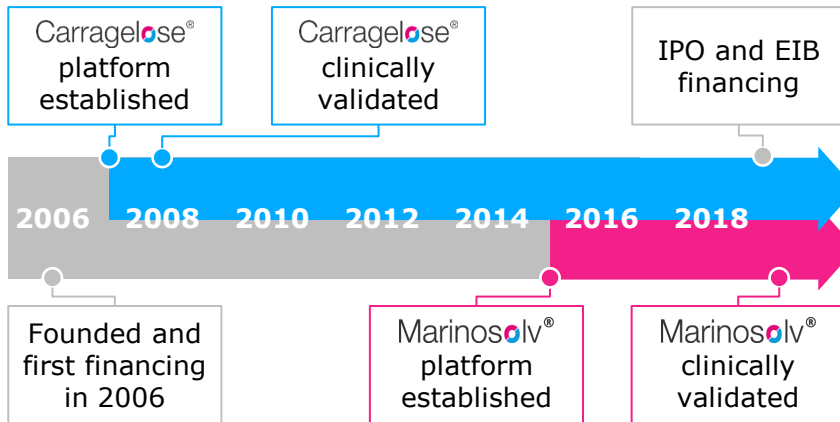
Carragelose®
platform established

Carragelose®
clinically validated

IPO and EIB financing

2006 2008 2010 2012 2014 2016 2018

Founded and first financing in 2006

Marinosolv®
platform established

Marinosolv®
clinically validated